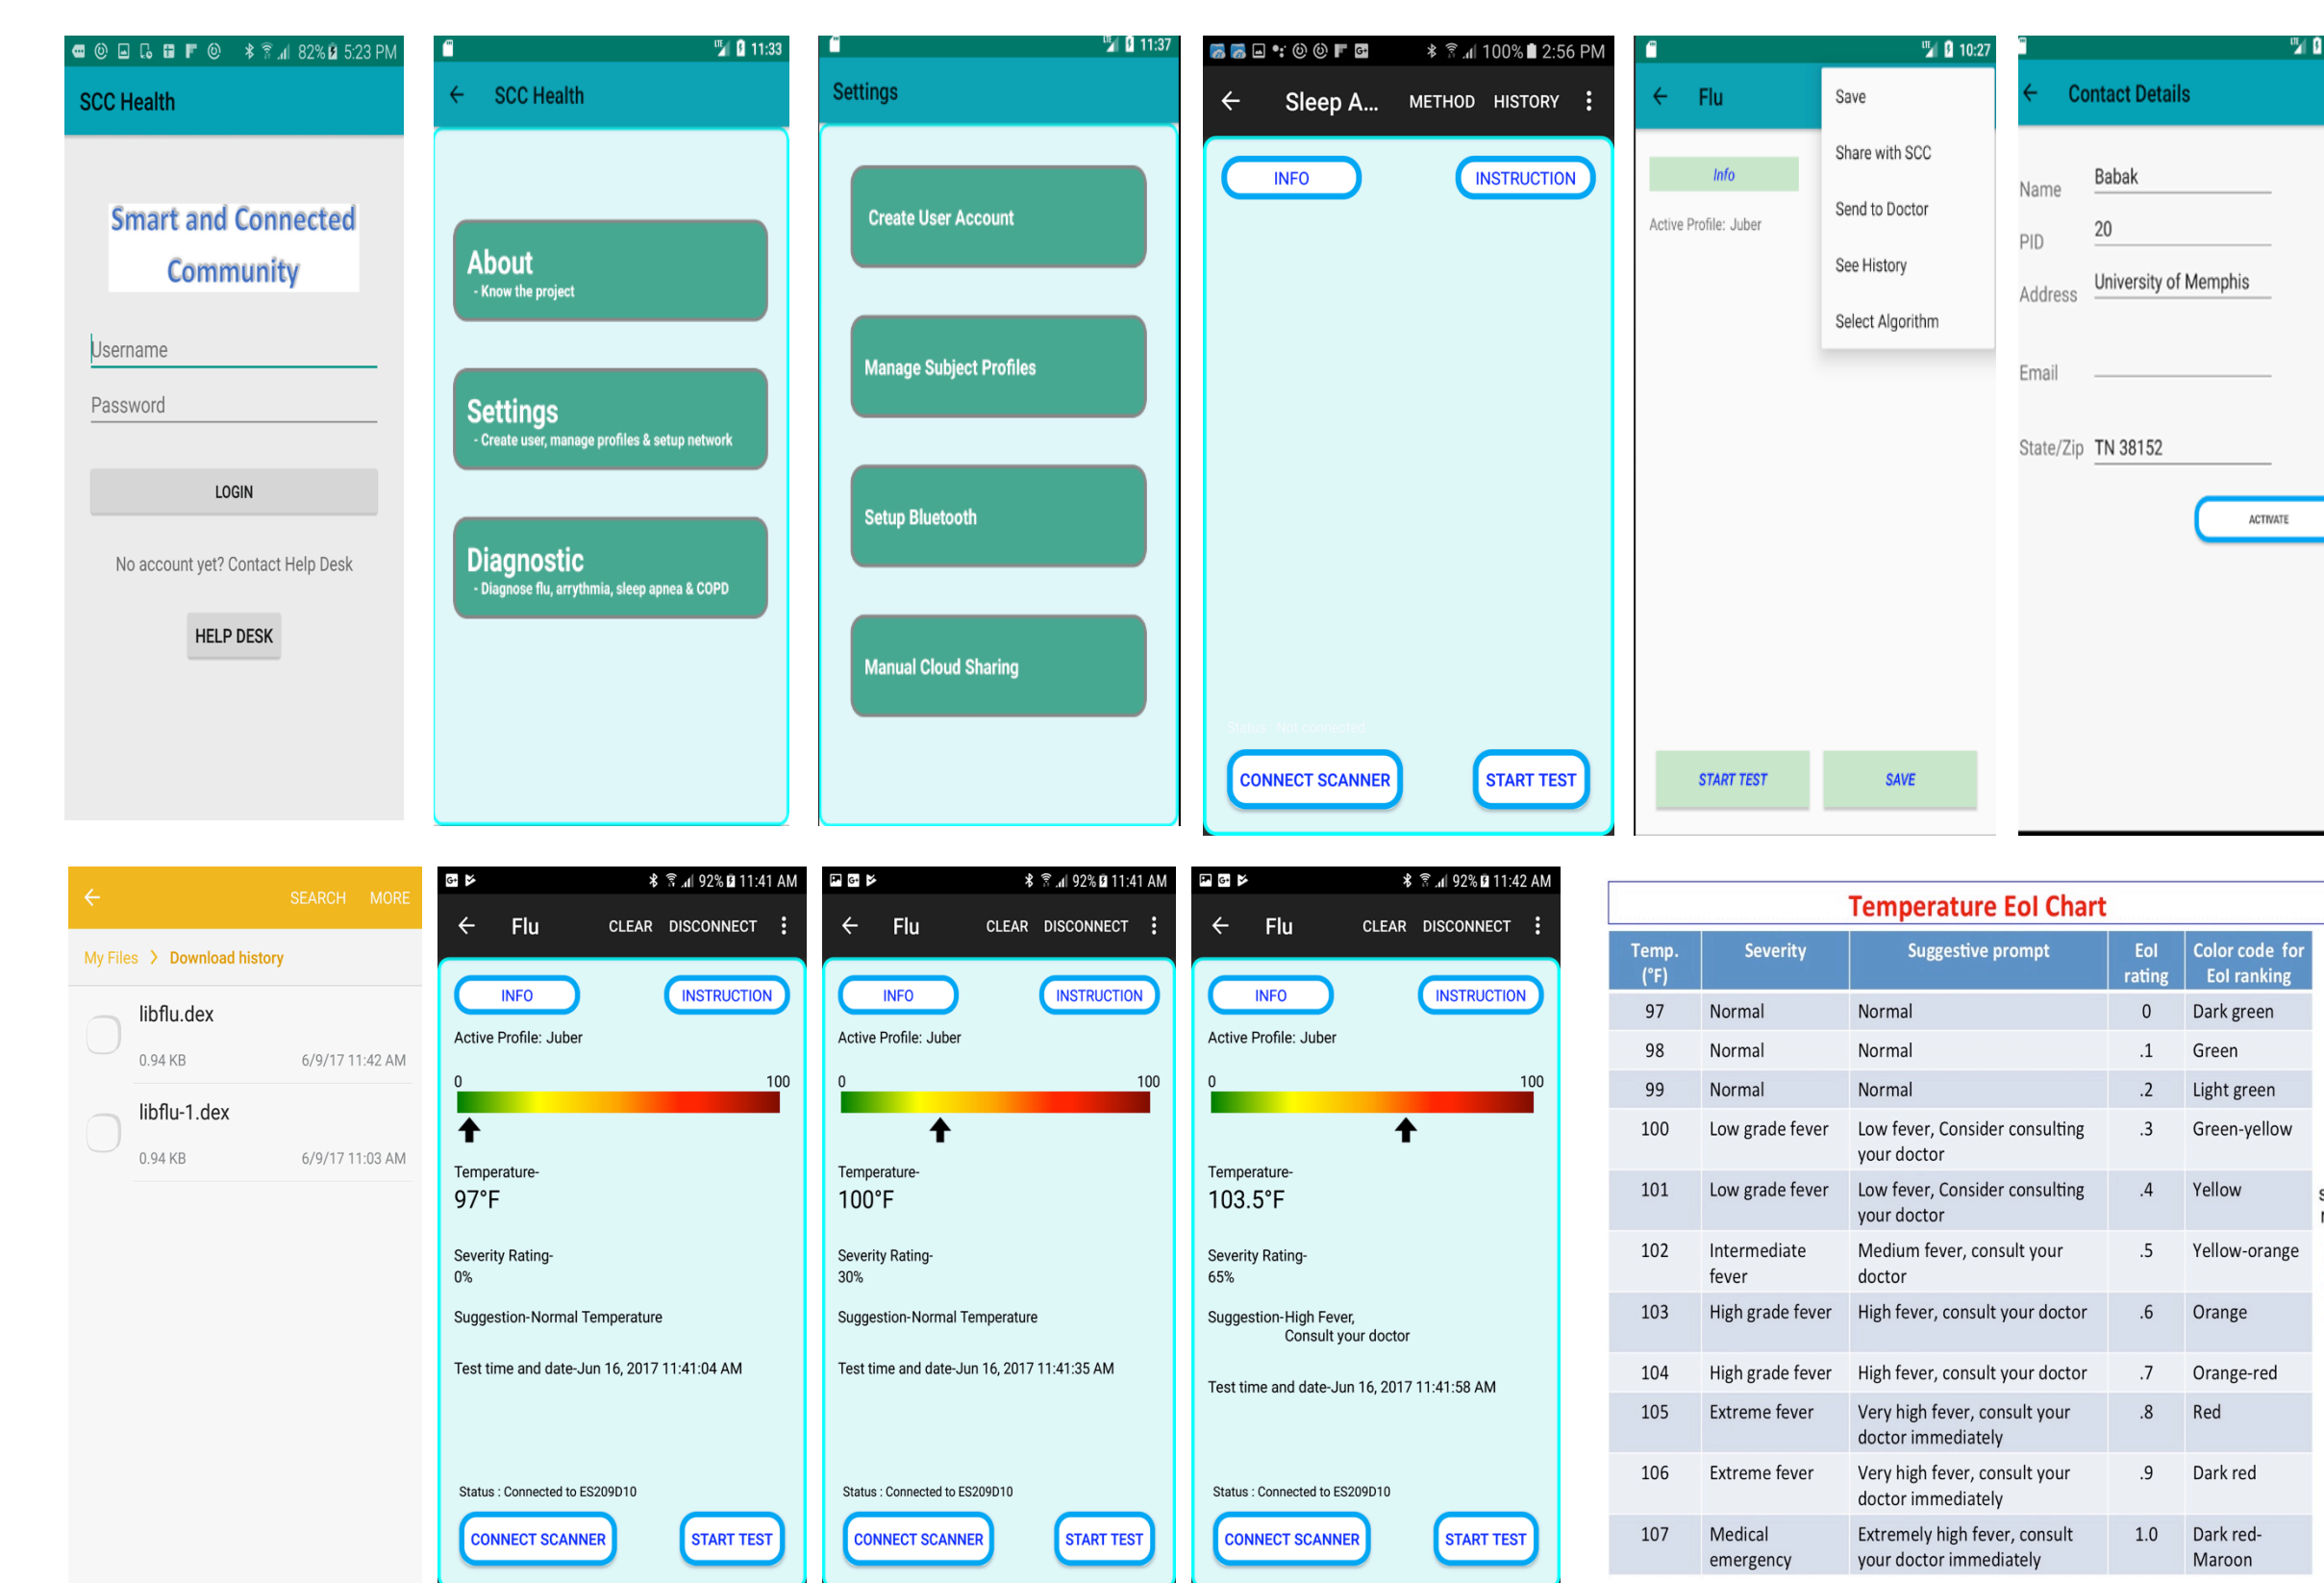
82% 5:23 PM
SCC Health
Smart and Connected Community
Username
Password
LOGIN
No account yet? Contact Help Desk
HELP DESK

11:33
SCC Health
About
- Know the project
Settings
- Create user, manage profiles & setup network
Diagnostic
- Diagnose flu, arrythmia, sleep apnea & COPD

11:37
Settings
Create User Account
Manage Subject Profiles
Setup Bluetooth
Manual Cloud Sharing

100% 2:56 PM
Sleep A... METHOD HISTORY
INFO
INSTRUCTION
Status : Not connected
CONNECT SCANNER
START TEST

10:27
Flu
Save
Share with SCC
Send to Doctor
See History
Select Algorithm
Info
Active Profile: Juber
START TEST
SAVE

Contact Details
Name Babak
PID 20
Address University of Memphis
Email
State/Zip TN 38152
ACTIVATE

SEARCH MORE
My Files > Download history
libflu.dex
0.94 KB 6/9/17 11:42 AM
libflu-1.dex
0.94 KB 6/9/17 11:03 AM

92% 11:41 AM
Flu CLEAR DISCONNECT
INFO
INSTRUCTION
Active Profile: Juber
0 100
Temperature-
97°F
Severity Rating-
0%
Suggestion-Normal Temperature
Test time and date-Jun 16, 2017 11:41:04 AM
Status : Connected to ES209D10
CONNECT SCANNER
START TEST

92% 11:41 AM
Flu CLEAR DISCONNECT
INFO
INSTRUCTION
Active Profile: Juber
0 100
Temperature-
100°F
Severity Rating-
30%
Suggestion-Normal Temperature
Test time and date-Jun 16, 2017 11:41:35 AM
Status : Connected to ES209D10
CONNECT SCANNER
START TEST

92% 11:42 AM
Flu CLEAR DISCONNECT
INFO
INSTRUCTION
Active Profile: Juber
0 100
Temperature-
103.5°F
Severity Rating-
65%
Suggestion-High Fever, Consult your doctor
Test time and date-Jun 16, 2017 11:41:58 AM
Status : Connected to ES209D10
CONNECT SCANNER
START TEST

Temperature EoI Chart

| Temp. (°F) | Severity | Suggestive prompt | EoI rating | Color code for EoI ranking |
|---|---|---|---|---|
| 97 | Normal | Normal | 0 | Dark green |
| 98 | Normal | Normal | .1 | Green |
| 99 | Normal | Normal | .2 | Light green |
| 100 | Low grade fever | Low fever, Consider consulting your doctor | .3 | Green-yellow |
| 101 | Low grade fever | Low fever, Consider consulting your doctor | .4 | Yellow |
| 102 | Intermediate fever | Medium fever, consult your doctor | .5 | Yellow-orange |
| 103 | High grade fever | High fever, consult your doctor | .6 | Orange |
| 104 | High grade fever | High fever, consult your doctor | .7 | Orange-red |
| 105 | Extreme fever | Very high fever, consult your doctor immediately | .8 | Red |
| 106 | Extreme fever | Very high fever, consult your doctor immediately | .9 | Dark red |
| 107 | Medical emergency | Extremely high fever, consult your doctor immediately | 1.0 | Dark red-Maroon |